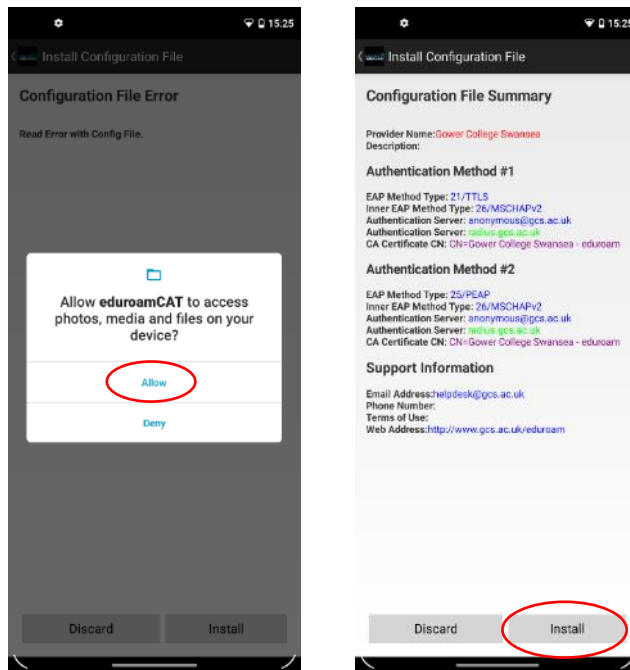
15:25

Install Configuration File

Configuration File Error

Read Error with Config File.

Allow **eduroamCAT** to access photos, media and files on your device?

Allow

Deny

Discard

Install

15:25

Install Configuration File

Configuration File Summary

Provider Name:Gower College Swansea
Description:

Authentication Method #1

EAP Method Type: 21/TTLS
Inner EAP Method Type: 26/MSCHAPv2
Authentication Server: anonymous@gcs.ac.uk
Authentication Server: radius.gcs.ac.uk
CA Certificate CN: CN=Gower College Swansea - eduroam

Authentication Method #2

EAP Method Type: 25/PEAP
Inner EAP Method Type: 26/MSCHAPv2
Authentication Server: anonymous@gcs.ac.uk
Authentication Server: radius.gcs.ac.uk
CA Certificate CN: CN=Gower College Swansea - eduroam

Support Information

Email Address:helpdesk@gcs.ac.uk
Phone Number:
Terms of Use:
Web Address:http://www.gcs.ac.uk/eduroam

Discard

Install